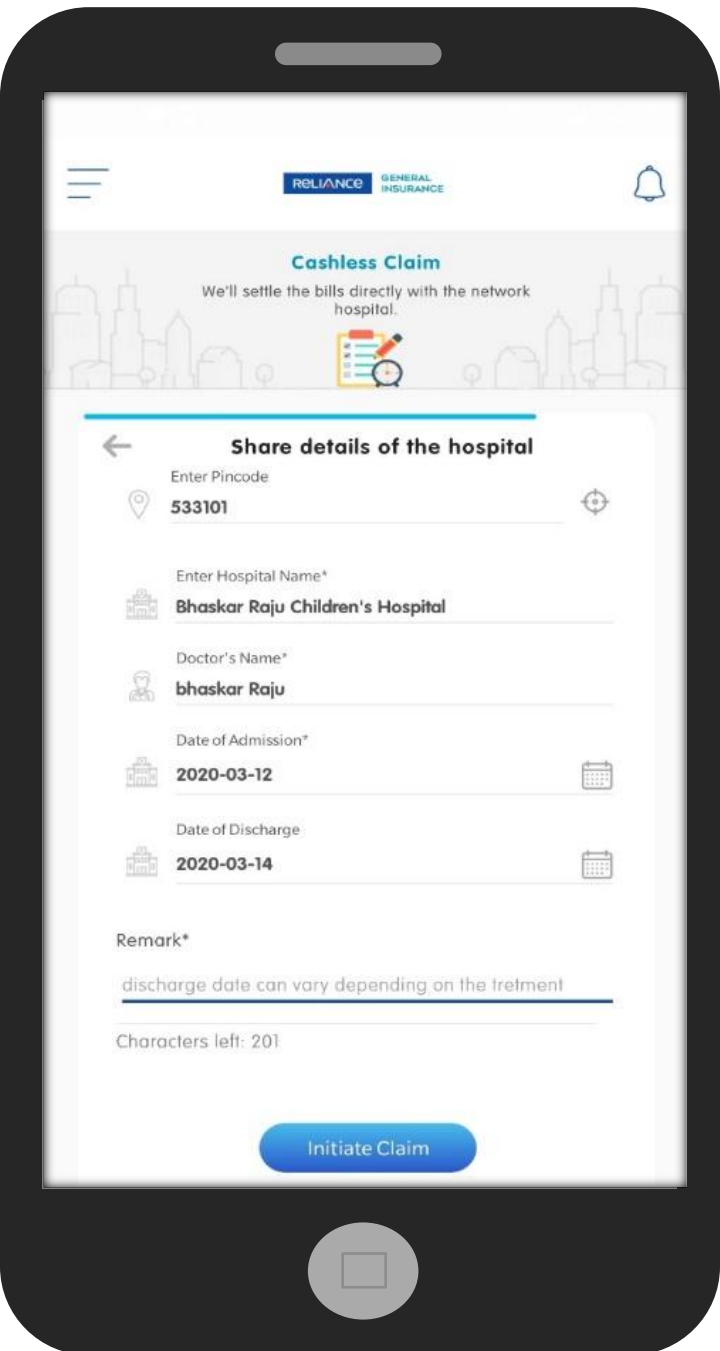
RELIANCE GENERAL INSURANCE

Cashless Claim

We'll settle the bills directly with the network hospital.

Share details of the hospital

Enter Pincode

533101

Enter Hospital Name*

Bhaskar Raju Children's Hospital

Doctor's Name*

bhaskar Raju

Date of Admission*

2020-03-12

Date of Discharge

2020-03-14

Remark*

discharge date can vary depending on the tretment

Characters left: 201

Initiate Claim